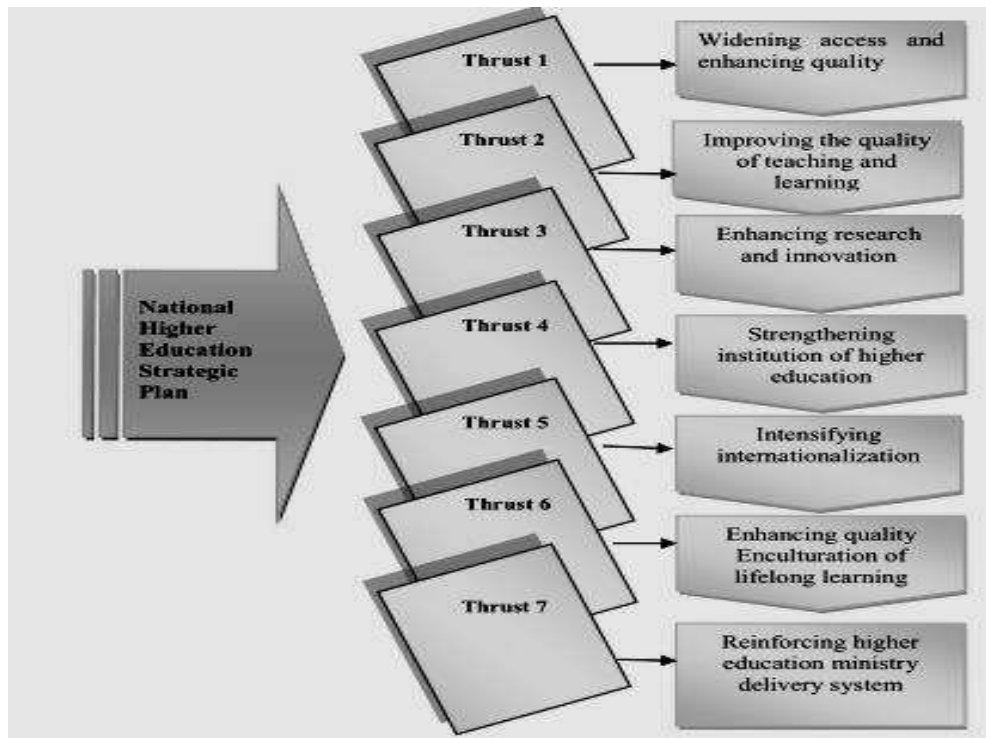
National Higher Education Strategic Plan

Thrust 1
Widening access and enhancing quality

Thrust 2
Improving the quality of teaching and learning

Thrust 3
Enhancing research and innovation

Thrust 4
Strengthening institution of higher education

Thrust 5
Intensifying internationalization

Thrust 6
Enhancing quality Enculturation of lifelong learning

Thrust 7
Reinforcing higher education ministry delivery system